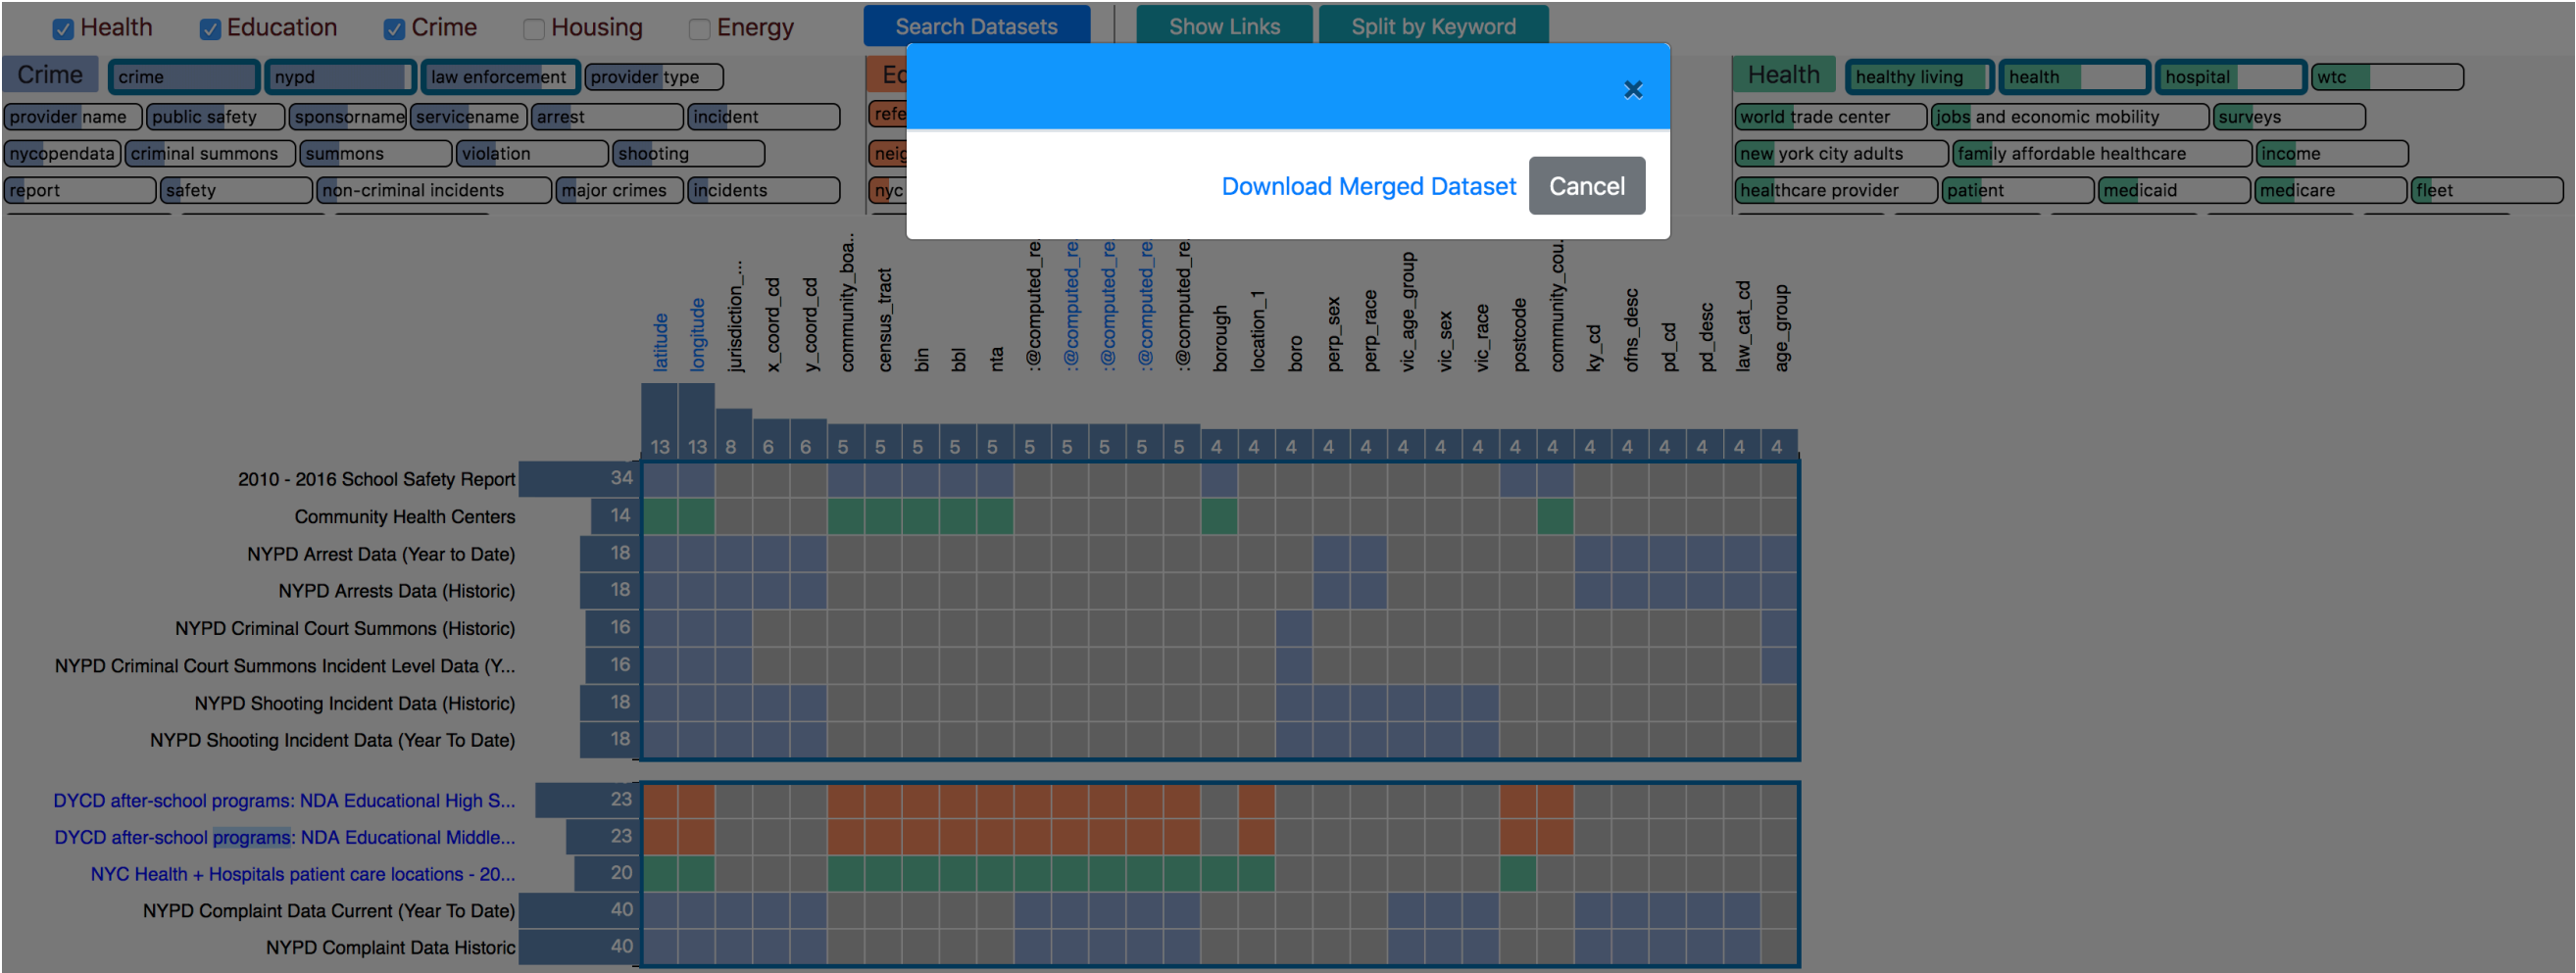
Health Education Crime Housing Energy Search Datasets Show Links Split by Keyword

Crime crime nypd law enforcement provider type
provider name public safety sponsorname servicename arrest incident
nycopendata criminal summons summons violation shooting
report safety non-criminal incidents major crimes incidents

Ed refe neig nyc

×

Download Merged Dataset Cancel

Health healthy living health hospital wtc
world trade center jobs and economic mobility surveys
new york city adults family affordable healthcare income
healthcare provider patient medicaid medicare fleet

latitude longitude jurisdiction_... x_coord_cd y_coord_cd community_boa... census_tract bin bbl nta :@computed_re :@computed_re :@computed_re :@computed_re :@computed_re borough location_1 boro perp_sex perp_race vic_age_group vic_sex vic_race postcode community_cou... ky_cd ofns_desc pd_cd pd_desc law_cat_cd age_group

13 13 8 6 6 5 5 5 5 5 5 5 5 5 5 4 4 4 4 4 4 4 4 4 4 4 4 4 4 4 4

2010 - 2016 School Safety Report 34
Community Health Centers 14
NYPD Arrest Data (Year to Date) 18
NYPD Arrests Data (Historic) 18
NYPD Criminal Court Summons (Historic) 16
NYPD Criminal Court Summons Incident Level Data (Y... 16
NYPD Shooting Incident Data (Historic) 18
NYPD Shooting Incident Data (Year To Date) 18

DYCD after-school programs: NDA Educational High S... 23
DYCD after-school programs: NDA Educational Middle... 23
NYC Health + Hospitals patient care locations - 20... 20
NYPD Complaint Data Current (Year To Date) 40
NYPD Complaint Data Historic 40